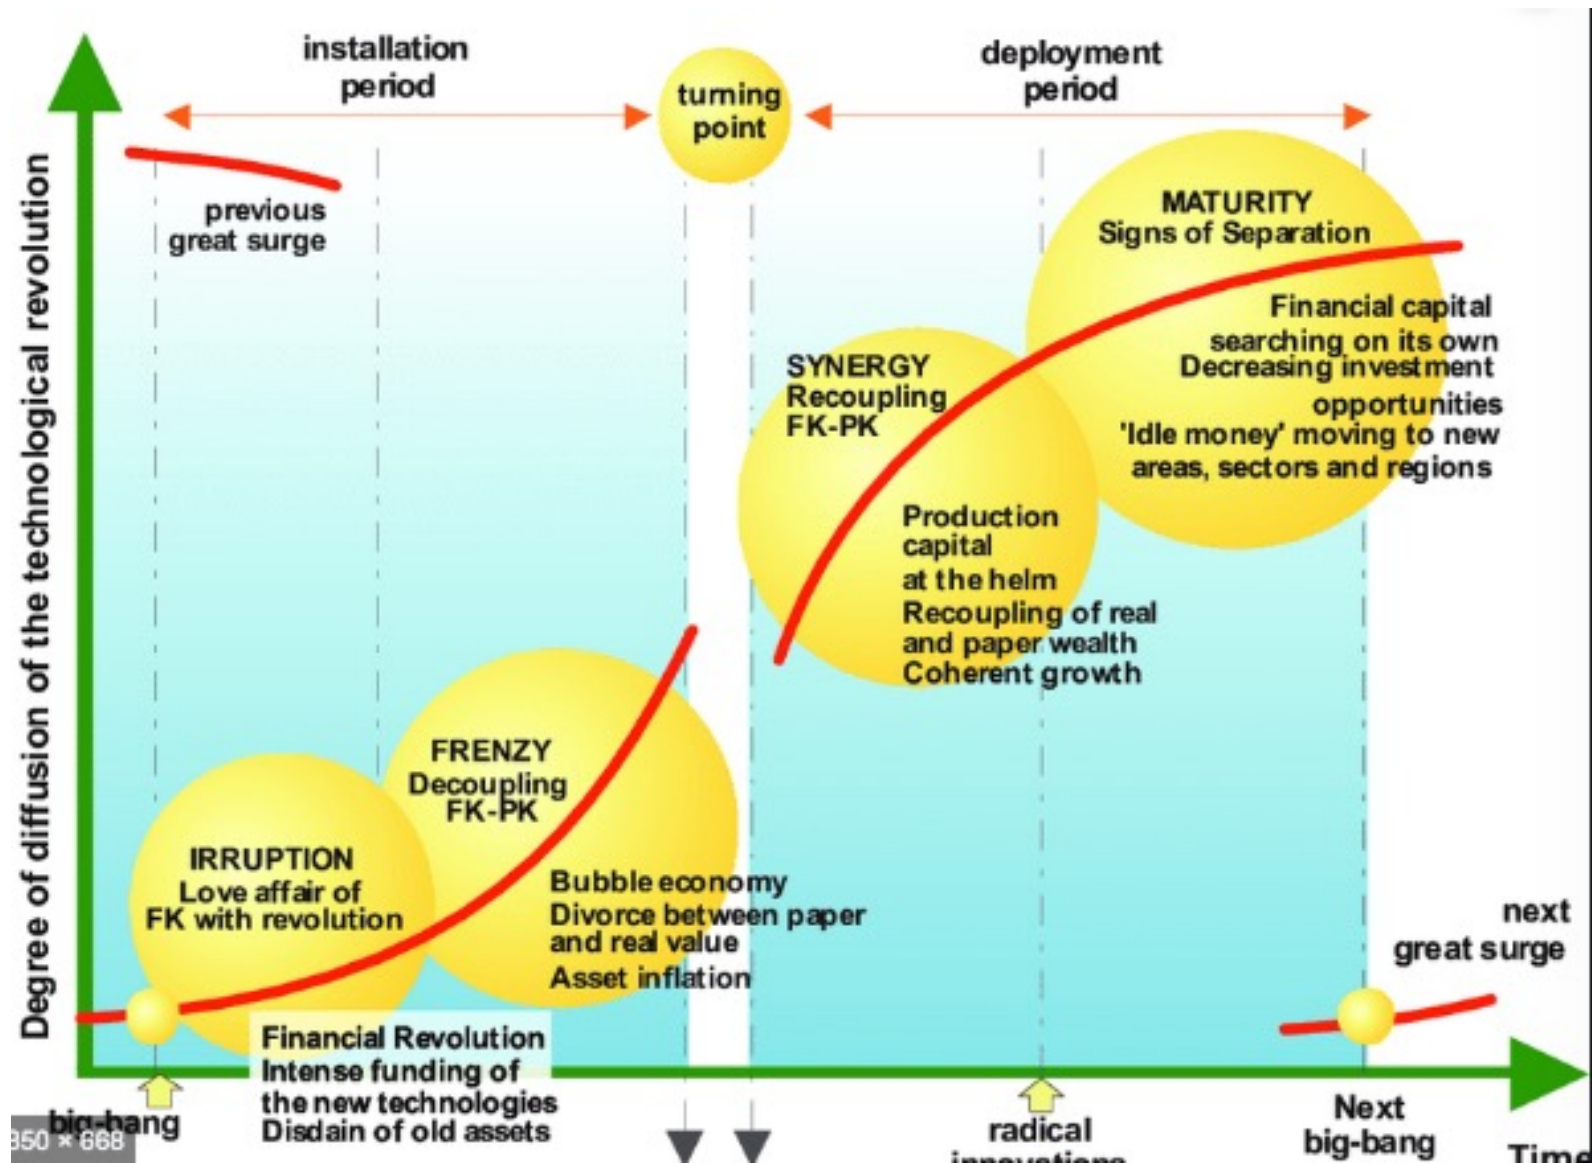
installation period

turning point

deployment period

Degree of diffusion of the technological revolution

previous great surge

MATURITY
Signs of Separation

Financial capital searching on its own
Decreasing investment opportunities
'Idle money' moving to new areas, sectors and regions

SYNERGY
Recoupling
FK-PK

Production capital at the helm
Recoupling of real and paper wealth
Coherent growth

FRENZY
Decoupling
FK-PK

Bubble economy
Divorce between paper and real value
Asset inflation

IRRUPTION
Love affair of FK with revolution

Financial Revolution
Intense funding of the new technologies
Disdain of old assets

next great surge

850 × 668

big-bang

radical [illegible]

Next big-bang

Time